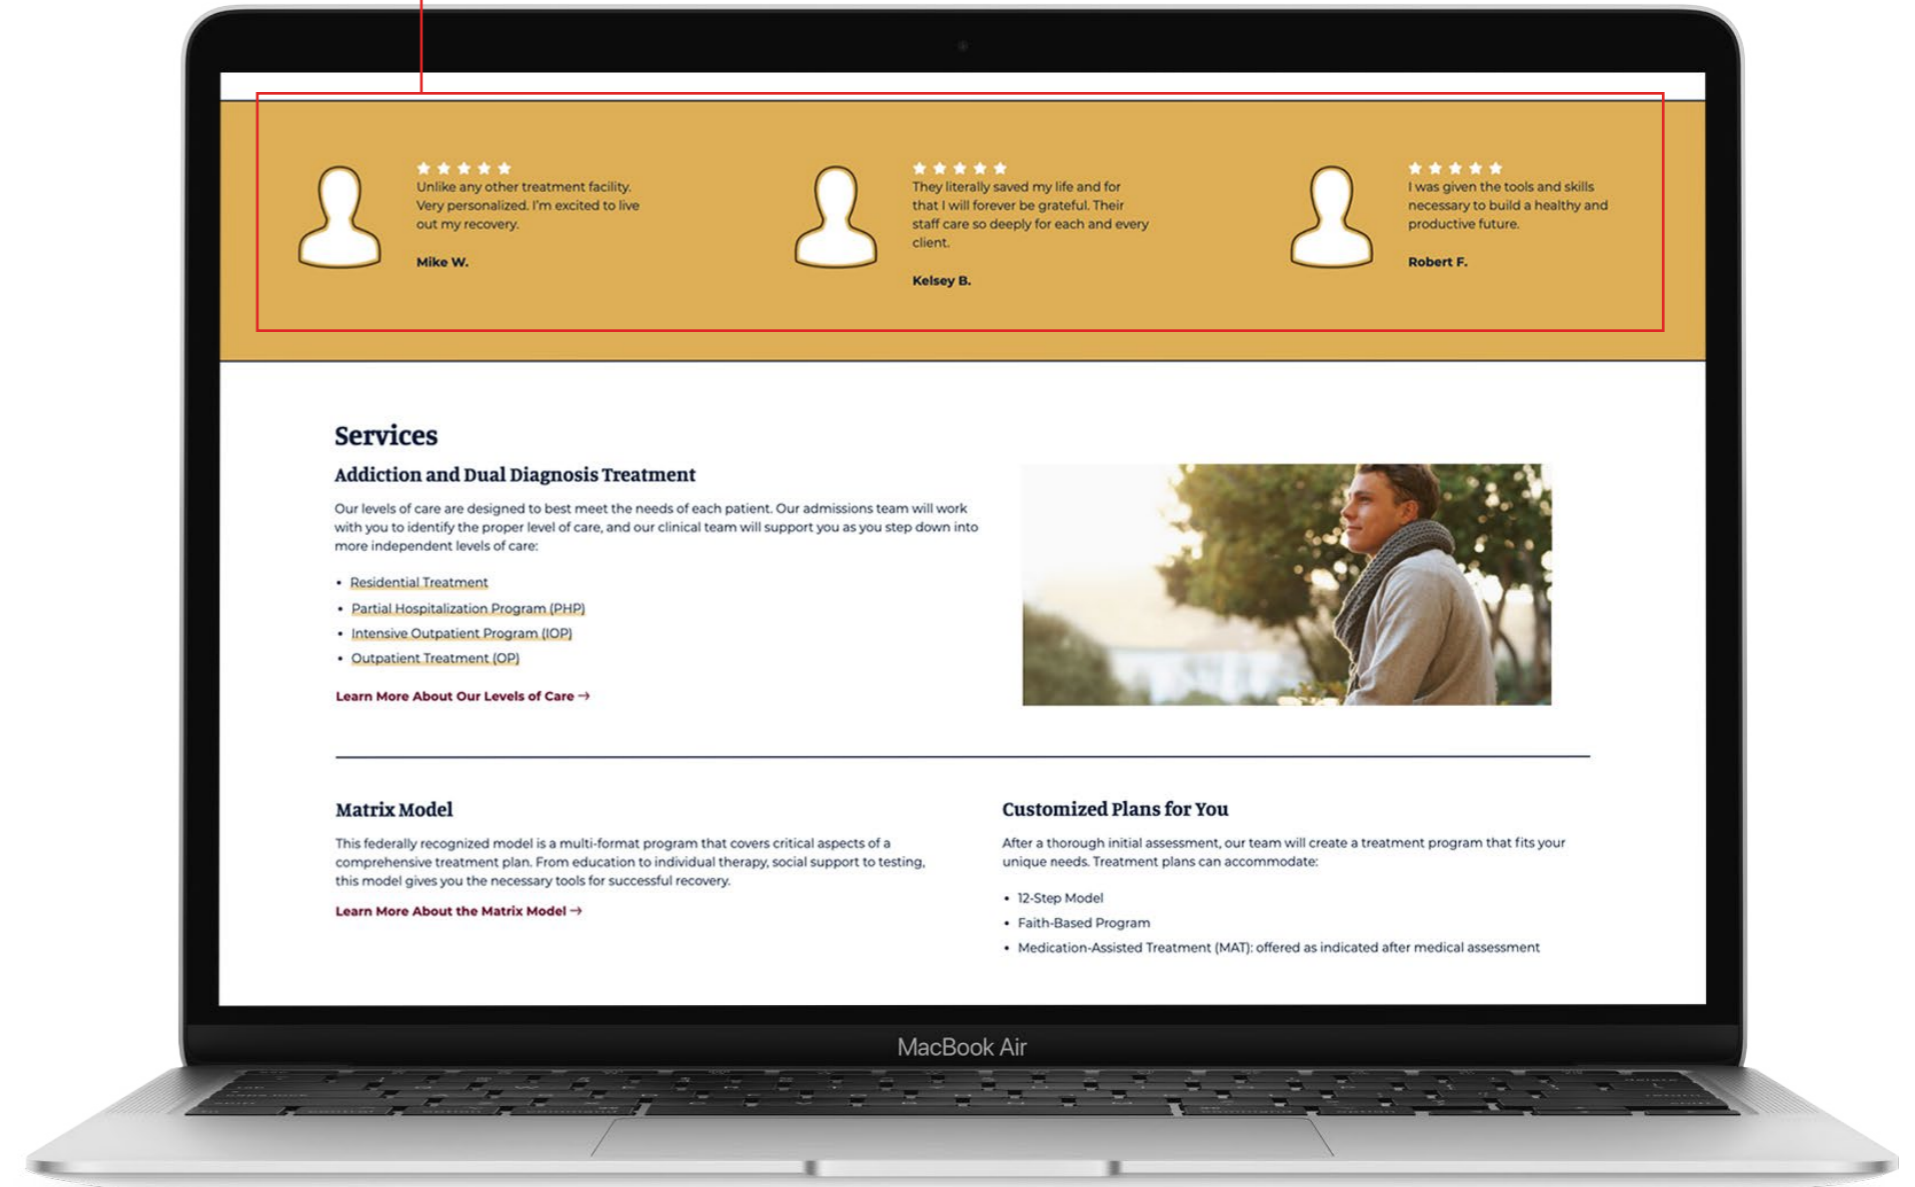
★★★★★
Unlike any other treatment facility. Very personalized. I'm excited to live out my recovery.

Mike W.

★★★★★
They literally saved my life and for that I will forever be grateful. Their staff care so deeply for each and every client.

Kelsey B.

★★★★★
I was given the tools and skills necessary to build a healthy and productive future.

Robert F.

Services

Addiction and Dual Diagnosis Treatment

Our levels of care are designed to best meet the needs of each patient. Our admissions team will work with you to identify the proper level of care, and our clinical team will support you as you step down into more independent levels of care:

- Residential Treatment
- Partial Hospitalization Program (PHP)
- Intensive Outpatient Program (IOP)
- Outpatient Treatment (OP)

Learn More About Our Levels of Care →

Matrix Model

This federally recognized model is a multi-format program that covers critical aspects of a comprehensive treatment plan. From education to individual therapy, social support to testing, this model gives you the necessary tools for successful recovery.

Learn More About the Matrix Model →

Customized Plans for You

After a thorough initial assessment, our team will create a treatment program that fits your unique needs. Treatment plans can accommodate:

- 12-Step Model
- Faith-Based Program
- Medication-Assisted Treatment (MAT): offered as indicated after medical assessment

MacBook Air